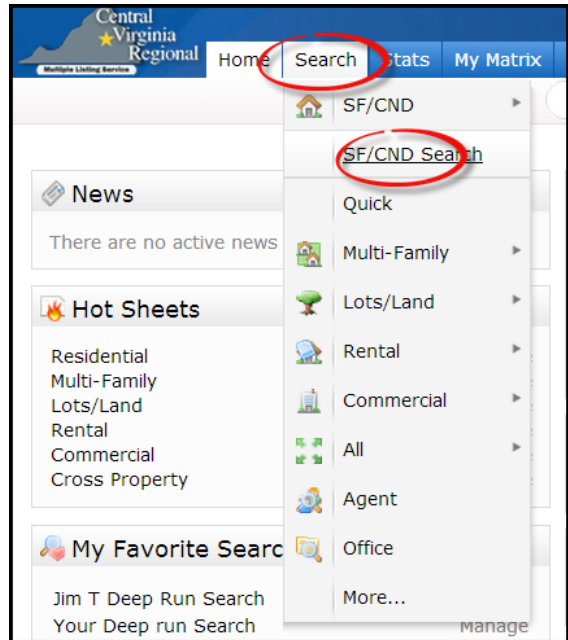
Central Virginia Regional
Multiple Listing Service

Home Search Stats My Matrix

SF/CND
SF/CND Search
Quick
Multi-Family
Lots/Land
Rental
Commercial
All
Agent
Office
More...

News
There are no active news

Hot Sheets
Residential
Multi-Family
Lots/Land
Rental
Commercial
Cross Property

My Favorite Searc
Jim T Deep Run Search
Your Deep run Search
Manage